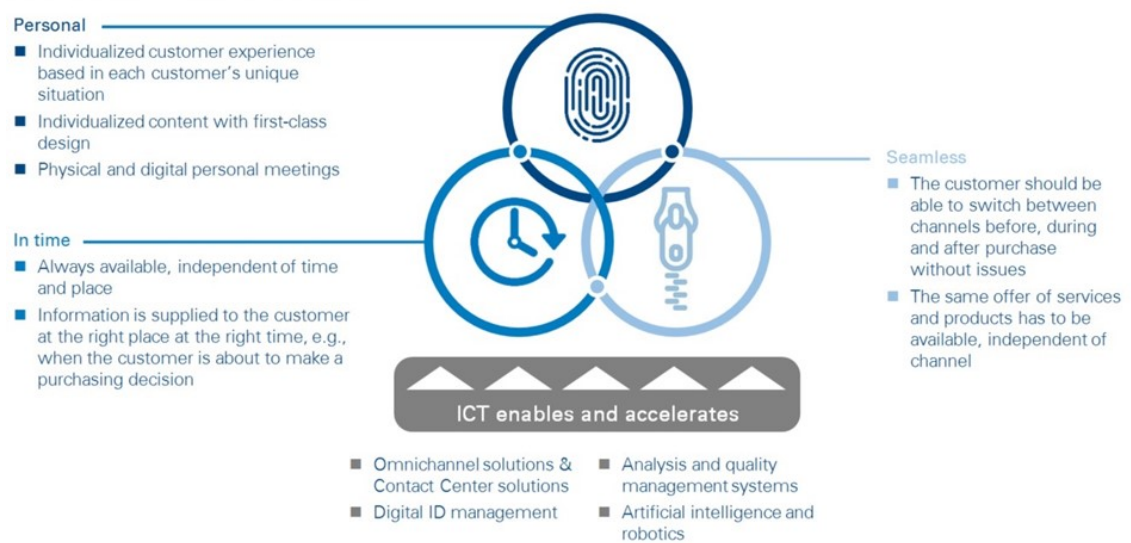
Personal

- Individualized customer experience based in each customer's unique situation
- Individualized content with first-class design
- Physical and digital personal meetings

In time

- Always available, independent of time and place
- Information is supplied to the customer at the right place at the right time, e.g., when the customer is about to make a purchasing decision

Seamless

- The customer should be able to switch between channels before, during and after purchase without issues
- The same offer of services and products has to be available, independent of channel

ICT enables and accelerates

- Omnichannel solutions & Contact Center solutions
- Digital ID management
- Analysis and quality management systems
- Artificial intelligence and robotics